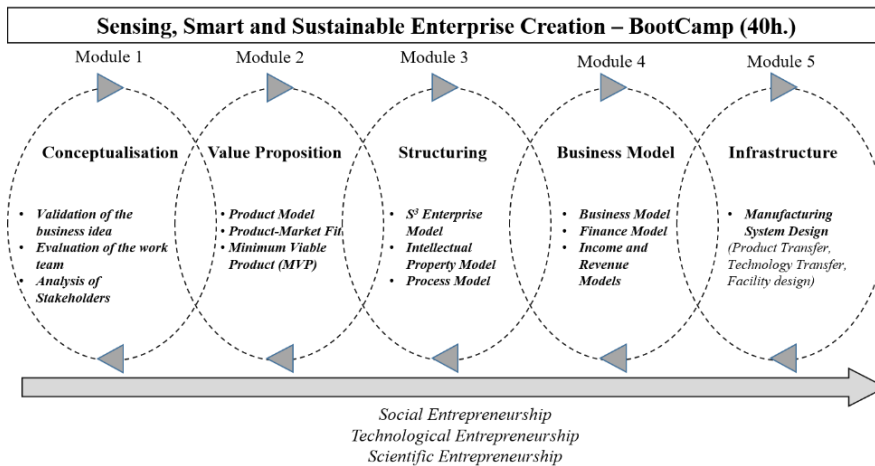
Sensing, Smart and Sustainable Enterprise Creation – BootCamp (40h.)

Module 1

Conceptualisation

- Validation of the business idea
- Evaluation of the work team
- Analysis of Stakeholders

Module 2

Value Proposition

- Product Model
- Product-Market Fit
- Minimum Viable Product (MVP)

Module 3

Structuring

- $S^3$ Enterprise Model
- Intellectual Property Model
- Process Model

Module 4

Business Model

- Business Model
- Finance Model
- Income and Revenue Models

Module 5

Infrastructure

- Manufacturing System Design

(Product Transfer, Technology Transfer, Facility design)

Social Entrepreneurship
Technological Entrepreneurship
Scientific Entrepreneurship